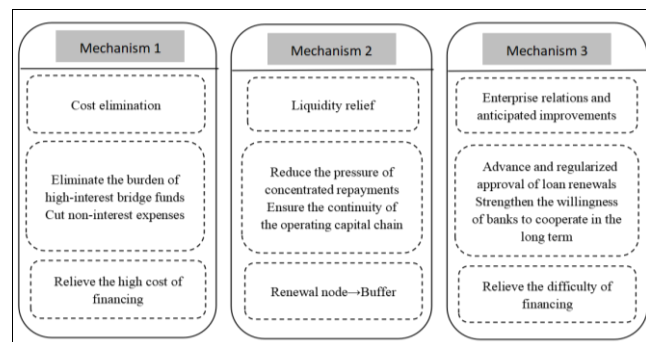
Mechanism 1

Cost elimination

Eliminate the burden of high-interest bridge funds
Cut non-interest expenses

Relieve the high cost of financing

Mechanism 2

Liquidity relief

Reduce the pressure of concentrated repayments
Ensure the continuity of the operating capital chain

Renewal node→Buffer

Mechanism 3

Enterprise relations and anticipated improvements

Advance and regularized approval of loan renewals
Strengthen the willingness of banks to cooperate in the long term

Relieve the difficulty of financing